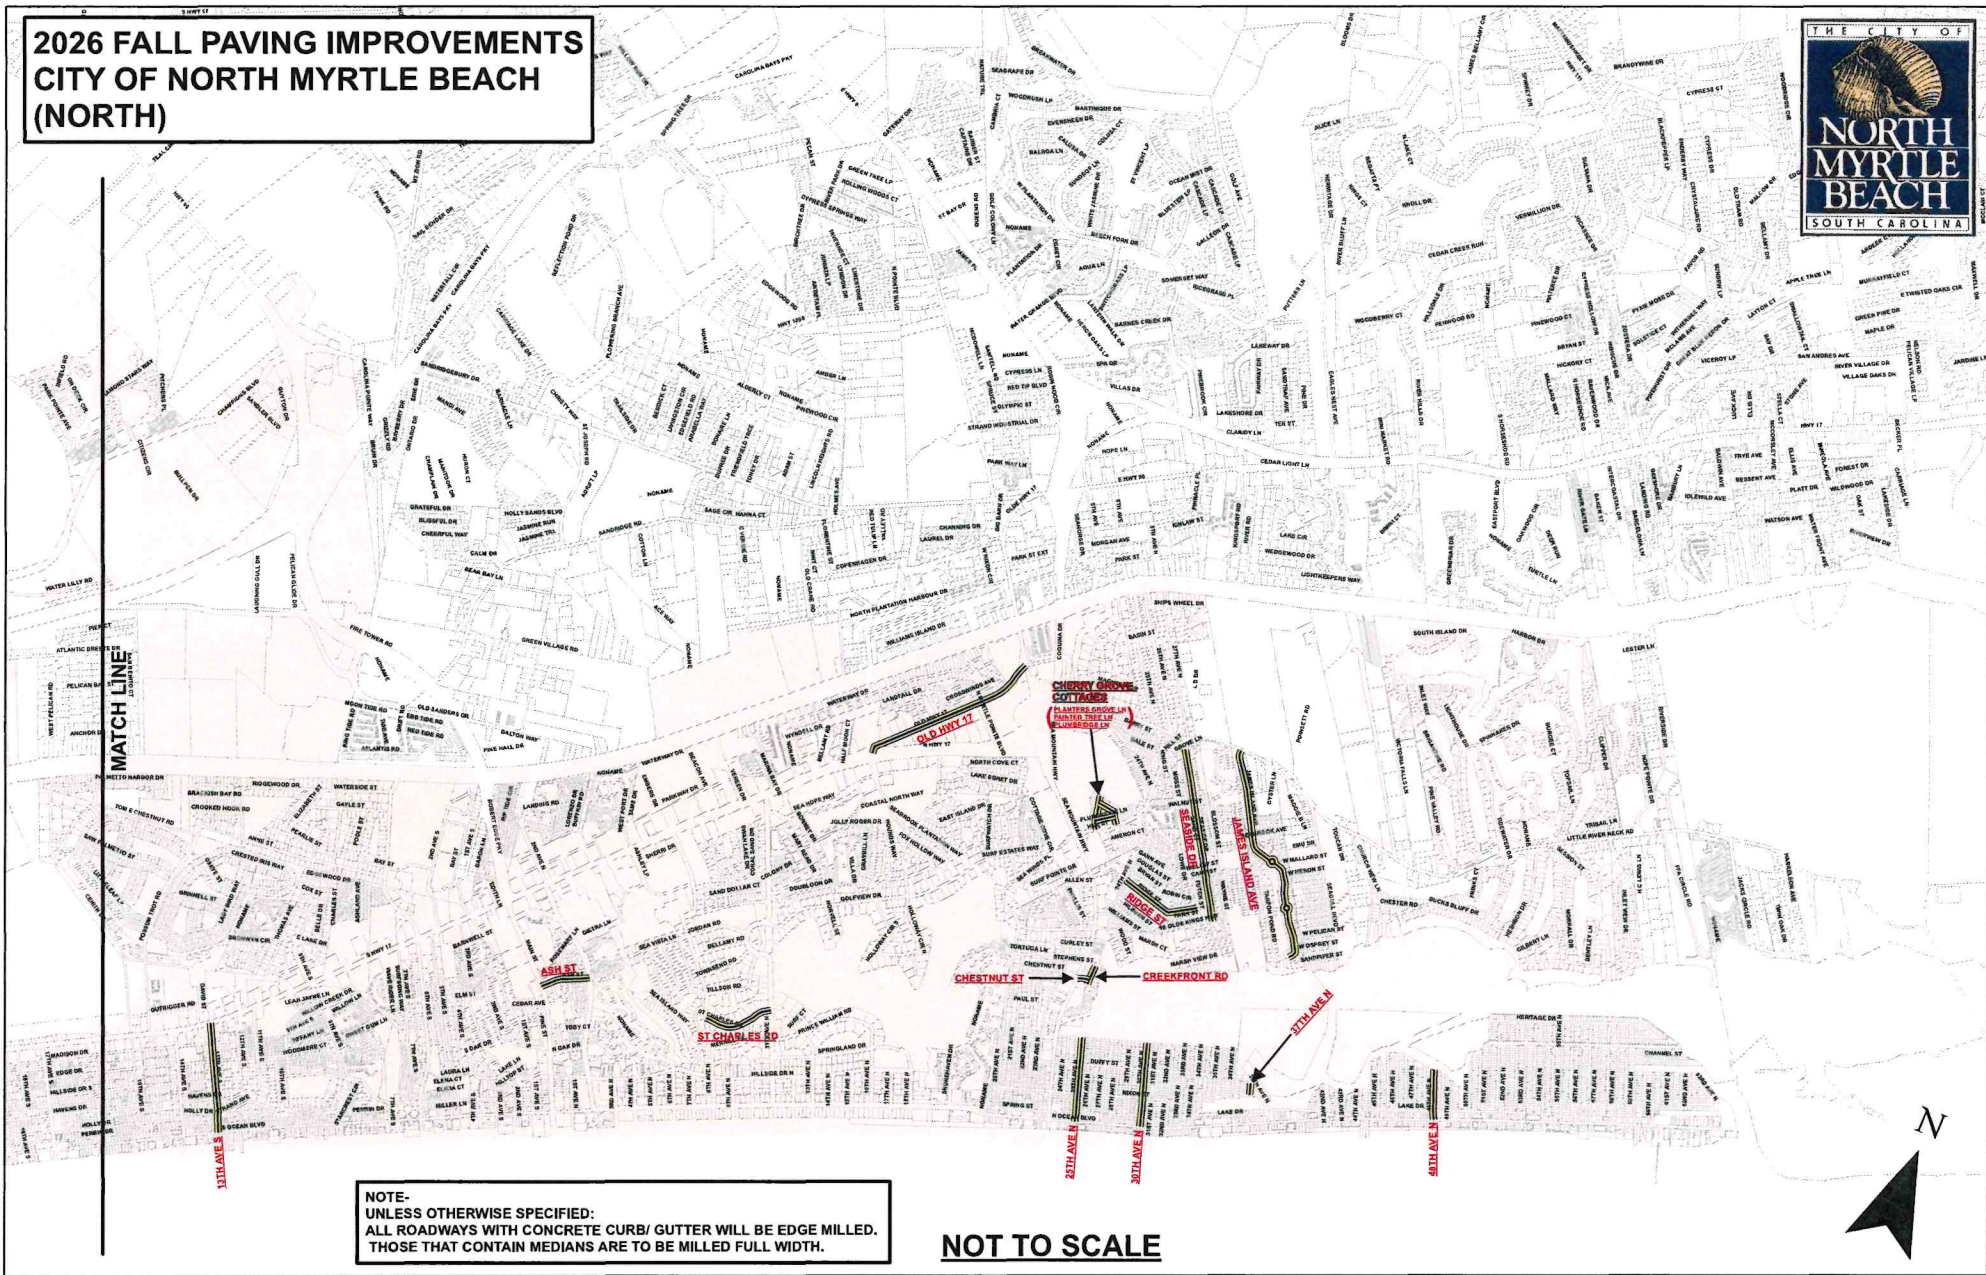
2026 FALL PAVING IMPROVEMENTS
CITY OF NORTH MYRTLE BEACH
(NORTH)

THE CITY OF
NORTH MYRTLE BEACH
SOUTH CAROLINA

MATCH LINE

OLD HWY 17

CHERRY GROVE COTTAGES
PLANTERS GROVE LN
PAINTED TREE LN
PLUMBRIDGE LN

SEASIDE DR

JAMES ISLAND AVE

RIDGE ST

ASH ST

CHESTNUT ST

CREEKFRONT RD

ST CHARLES RD

37TH AVE N

13TH AVE S

25TH AVE N

30TH AVE N

48TH AVE N

N

NOTE-
UNLESS OTHERWISE SPECIFIED:
ALL ROADWAYS WITH CONCRETE CURB/ GUTTER WILL BE EDGE MILLED.
THOSE THAT CONTAIN MEDIANS ARE TO BE MILLED FULL WIDTH.

NOT TO SCALE